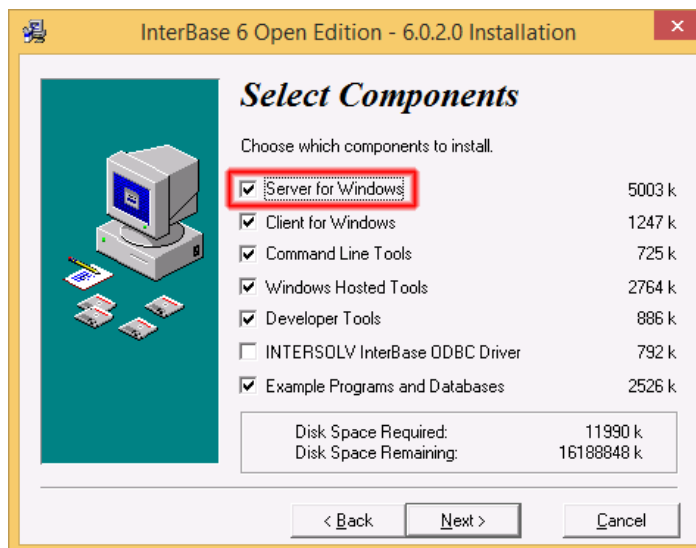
InterBase 6 Open Edition - 6.0.2.0 Installation

×

Select Components

Choose which components to install.

| | | |
|---|---|---|
| ☑ | Server for Windows | 5003 k |
| ☑ | Client for Windows | 1247 k |
| ☑ | Command Line Tools | 725 k |
| ☑ | Windows Hosted Tools | 2764 k |
| ☑ | Developer Tools | 886 k |
| ☐ | INTERSOLV InterBase ODBC Driver | 792 k |
| ☑ | Example Programs and Databases | 2526 k |

Disk Space Required: 11990 k
Disk Space Remaining: 16188848 k

< Back

Next >

Cancel